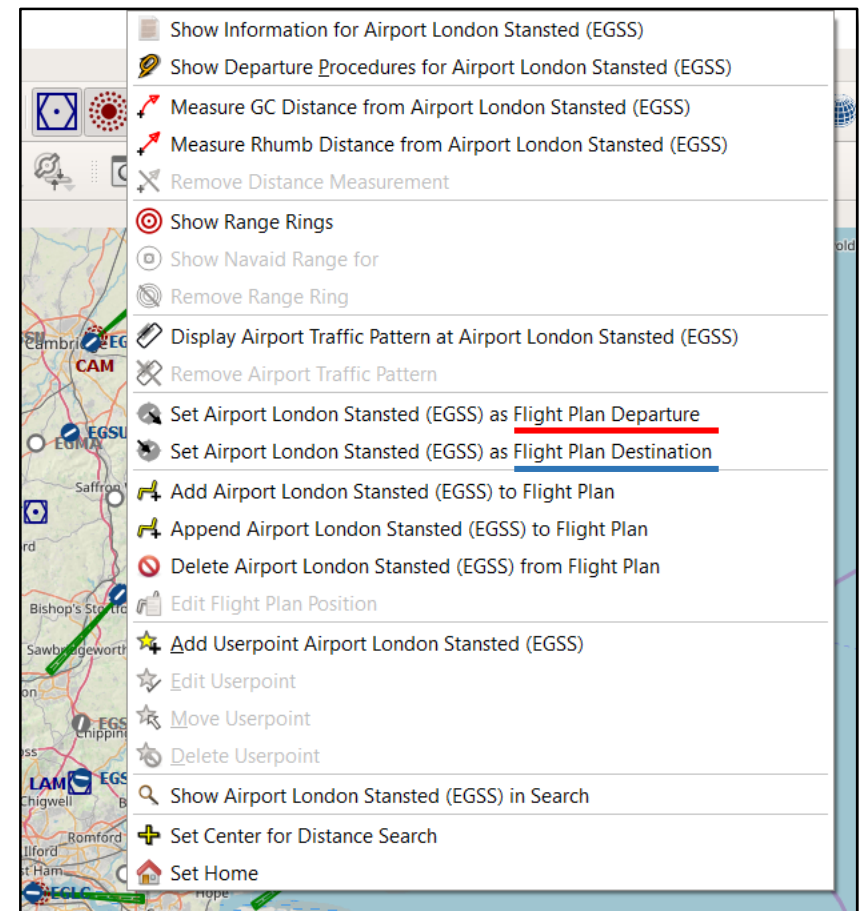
Show Information for Airport London Stansted (EGSS)
Show Departure Procedures for Airport London Stansted (EGSS)
Measure GC Distance from Airport London Stansted (EGSS)
Measure Rhumb Distance from Airport London Stansted (EGSS)
Remove Distance Measurement
Show Range Rings
Show Navaid Range for
Remove Range Ring
Display Airport Traffic Pattern at Airport London Stansted (EGSS)
Remove Airport Traffic Pattern
Set Airport London Stansted (EGSS) as Flight Plan Departure
Set Airport London Stansted (EGSS) as Flight Plan Destination
Add Airport London Stansted (EGSS) to Flight Plan
Append Airport London Stansted (EGSS) to Flight Plan
Delete Airport London Stansted (EGSS) from Flight Plan
Edit Flight Plan Position
Add Userpoint Airport London Stansted (EGSS)
Edit Userpoint
Move Userpoint
Delete Userpoint
Show Airport London Stansted (EGSS) in Search
Set Center for Distance Search
Set Home

Cambri EG
CAM
EGSU
EGMA
Saffron
Bishop's Stortfo
Sawbridgeworth
EGS
Chippin
LAM EGS
Chigwell
Romford
Ilford
t Ham
EGLC
old
rd
on
ss
Hope